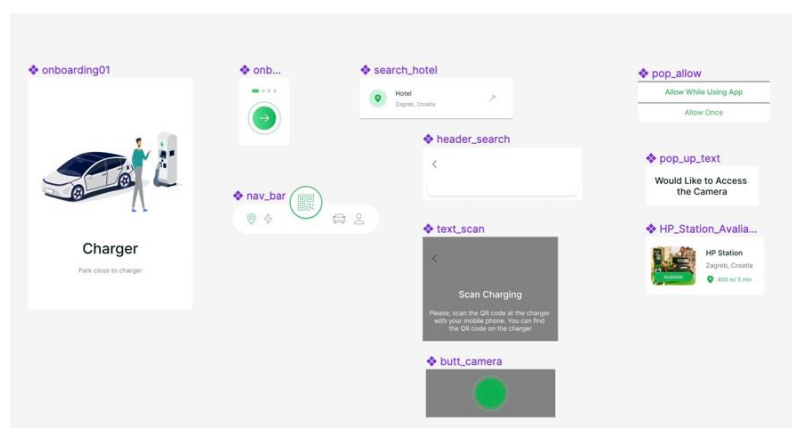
❖ onboarding01

Charger

Park close to charger

❖ onb...

❖ nav_bar

❖ search_hotel

Hotel
Zagreb, Croatia

❖ header_search

<

❖ text_scan

<

Scan Charging

Please, scan the QR code at the charger with your mobile phone. You can find the QR code on the charger

❖ butt_camera

❖ pop_allow

Allow While Using App

Allow Once

❖ pop_up_text

Would Like to Access the Camera

❖ HP_Station_Avalia...

HP Station
Zagreb, Croatia
450 m/ 5 min

Available